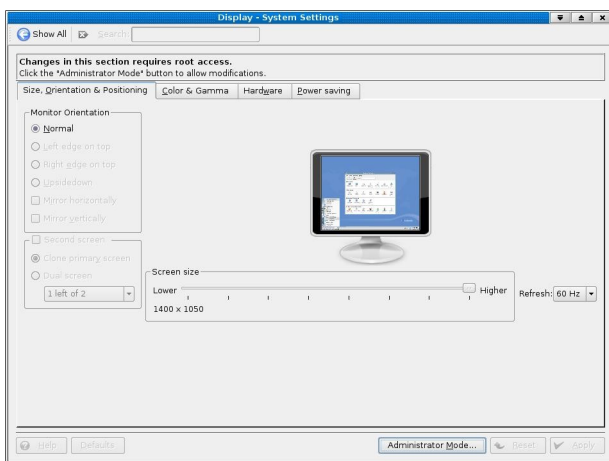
Display - System Settings

Show All | Search:

Changes in this section requires root access.
Click the "Administrator Mode" button to allow modifications.

Size, Orientation & Positioning | Color & Gamma | Hardware | Power saving

Monitor Orientation
Normal
Left edge on top
Right edge on top
Upsidedown
Mirror horizontally
Mirror vertically

Second screen
Clone primary screen
Dual screen
1 left of 2

Screen size
Lower
Higher
1400 x 1050

Refresh: 60 Hz

Help | Defaults | Administrator Mode... | Reset | Apply